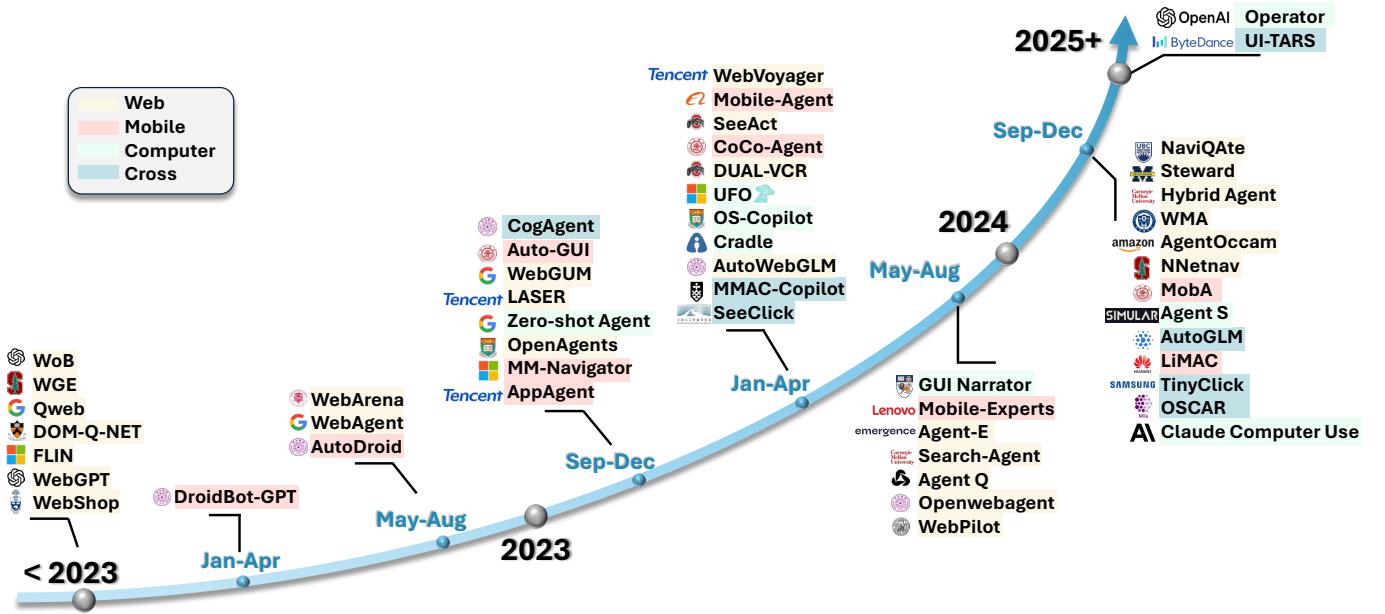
Web
Mobile
Computer
Cross

< 2023
WoB
WGE
Qweb
DOM-Q-NET
FLIN
WebGPT
WebShop

Jan-Apr
DroidBot-GPT

May-Aug
WebArena
WebAgent
AutoDroid

2023

Sep-Dec
CogAgent
Auto-GUI
WebGUM
Tencent LASER
Zero-shot Agent
OpenAgents
MM-Navigator
Tencent AppAgent

Jan-Apr
Tencent WebVoyager
Mobile-Agent
SeeAct
CoCo-Agent
DUAL-VCR
UFO
OS-Copilot
Cradle
AutoWebGLM
MMAC-Copilot
SeeClick

May-Aug
GUI Narrator
Lenovo Mobile-Experts
emergence Agent-E
Search-Agent
Agent Q
Openwebagent
WebPilot

2024

Sep-Dec
NaviQAte
Steward
Hybrid Agent
WMA
amazon AgentOccam
NNetnav
MobA
SIMULAR Agent S
AutoGLM
LiMAC
SAMSUNG TinyClick
OSCAR
Claude Computer Use

2025+
OpenAI Operator
ByteDance UI-TARS